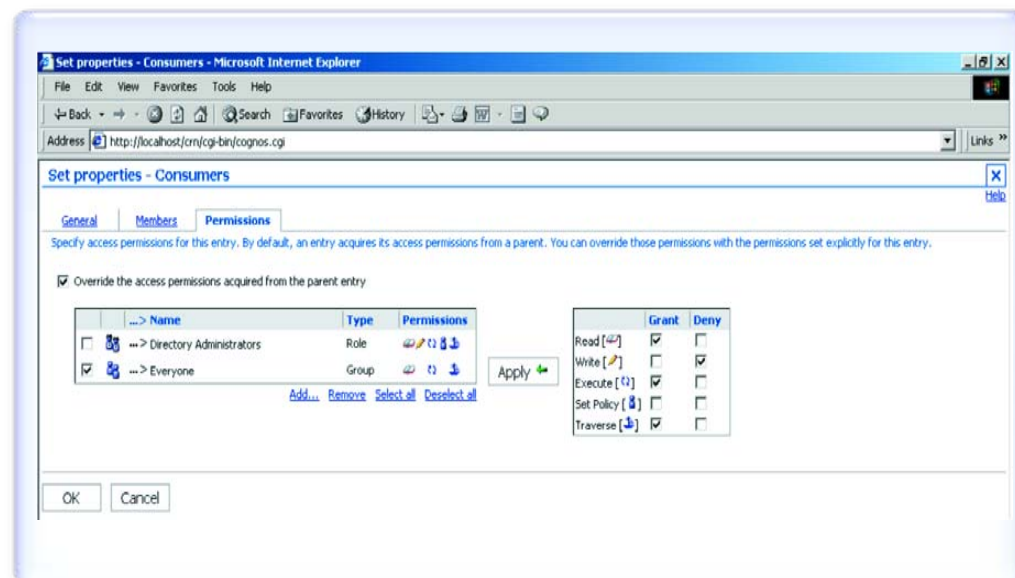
Set properties - Consumers - Microsoft Internet Explorer

File Edit View Favorites Tools Help

Back Search Favorites History

Address http://localhost/crn/cgi-bin/cognos.cgi

Links »

Set properties - Consumers

Help

General Members Permissions

Specify access permissions for this entry. By default, an entry acquires its access permissions from a parent. You can override those permissions with the permissions set explicitly for this entry.

☑ Override the access permissions acquired from the parent entry

| | | ...> Name | Type | Permissions |
|---|---|---|---|---|
| ☐ | | ...> Directory Administrators | Role | |
| ☑ | | ...> Everyone | Group | |

Add... Remove Select all Deselect all

Apply

| | Grant | Deny |
|---|---|---|
| Read [ ] | ☑ | ☐ |
| Write [ ] | ☐ | ☑ |
| Execute [ ] | ☑ | ☐ |
| Set Policy [ ] | ☐ | ☐ |
| Traverse [ ] | ☑ | ☐ |

OK Cancel